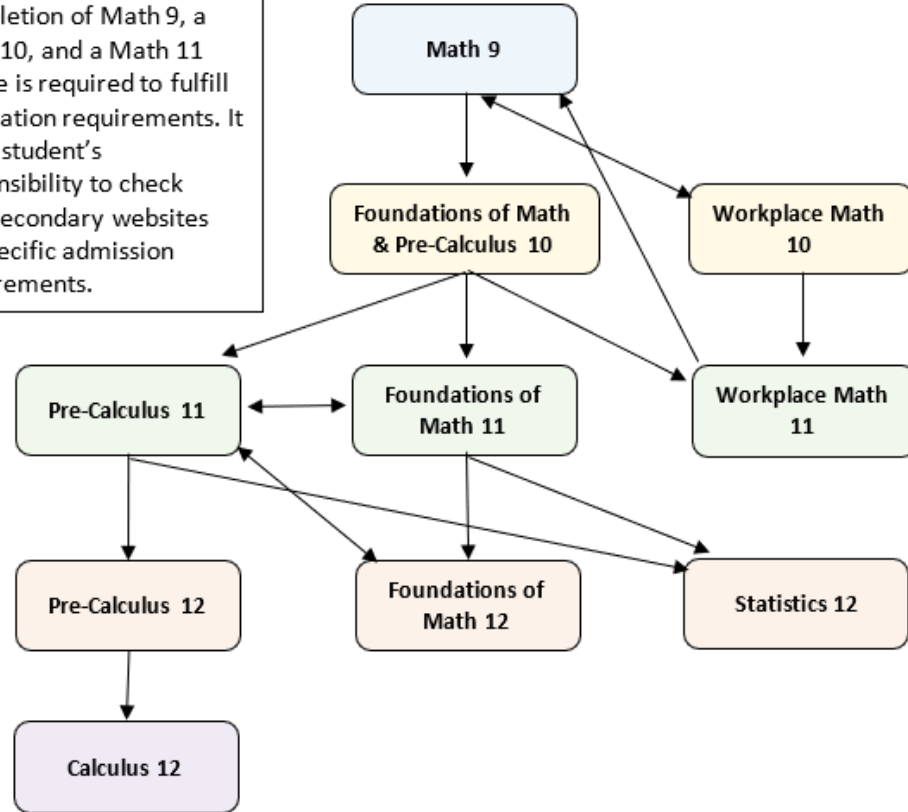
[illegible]letion of Math 9, a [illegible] 10, and a Math 11 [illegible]e is required to fulfill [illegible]ation requirements. It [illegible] student's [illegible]nsibility to check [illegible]econdary websites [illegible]ecific admission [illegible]rements.

Math 9

Foundations of Math & Pre-Calculus 10

Workplace Math 10

Pre-Calculus 11

Foundations of Math 11

Workplace Math 11

Pre-Calculus 12

Foundations of Math 12

Statistics 12

Calculus 12